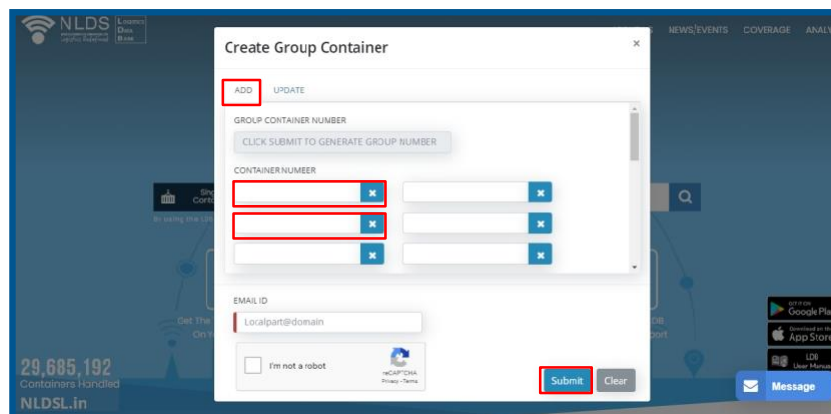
NLDS Logistics Data Bank

NEWS/EVENTS COVERAGE ANALY

Create Group Container

×

ADD UPDATE

GROUP CONTAINER NUMBER

CLICK SUBMIT TO GENERATE GROUP NUMBER

CONTAINER NUMEER

EMAIL ID

Localpart@domain

I'm not a robot

reCAPTCHA
Privacy - Terms

Submit Clear

29,685,192
Containers Handled

NLDSL.in

Google Play

App Store

LDB User Manual

Message